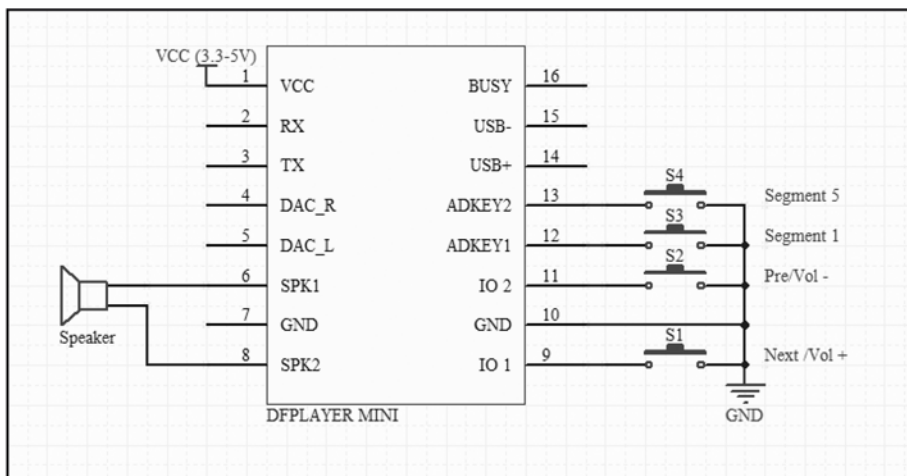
VCC (3.3-5V)

1 VCC
2 RX
3 TX
4 DAC_R
5 DAC_L
6 SPK1
7 GND
8 SPK2

BUSY 16
USB- 15
USB+ 14
ADKEY2 13
ADKEY1 12
IO 2 11
GND 10
IO 1 9

Speaker

DFPLAYER MINI

S4
S3
S2
S1

Segment 5
Segment 1
Pre/Vol -
Next /Vol +

GND